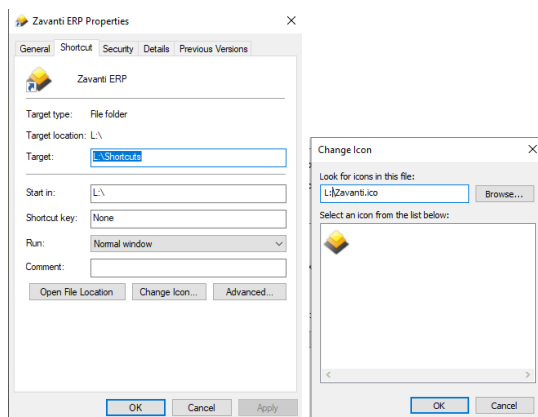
Zavanti ERP Properties

General | Shortcut | Security | Details | Previous Versions

Zavanti ERP

Target type: File folder

Target location: L:\

Target: L:\Shortcuts

Start in: L:\

Shortcut key: None

Run: Normal window

Comment:

Open File Location | Change Icon... | Advanced...

OK | Cancel | Apply

Change Icon

Look for icons in this file:

L:\Zavanti.ico

Browse...

Select an icon from the list below:

OK | Cancel